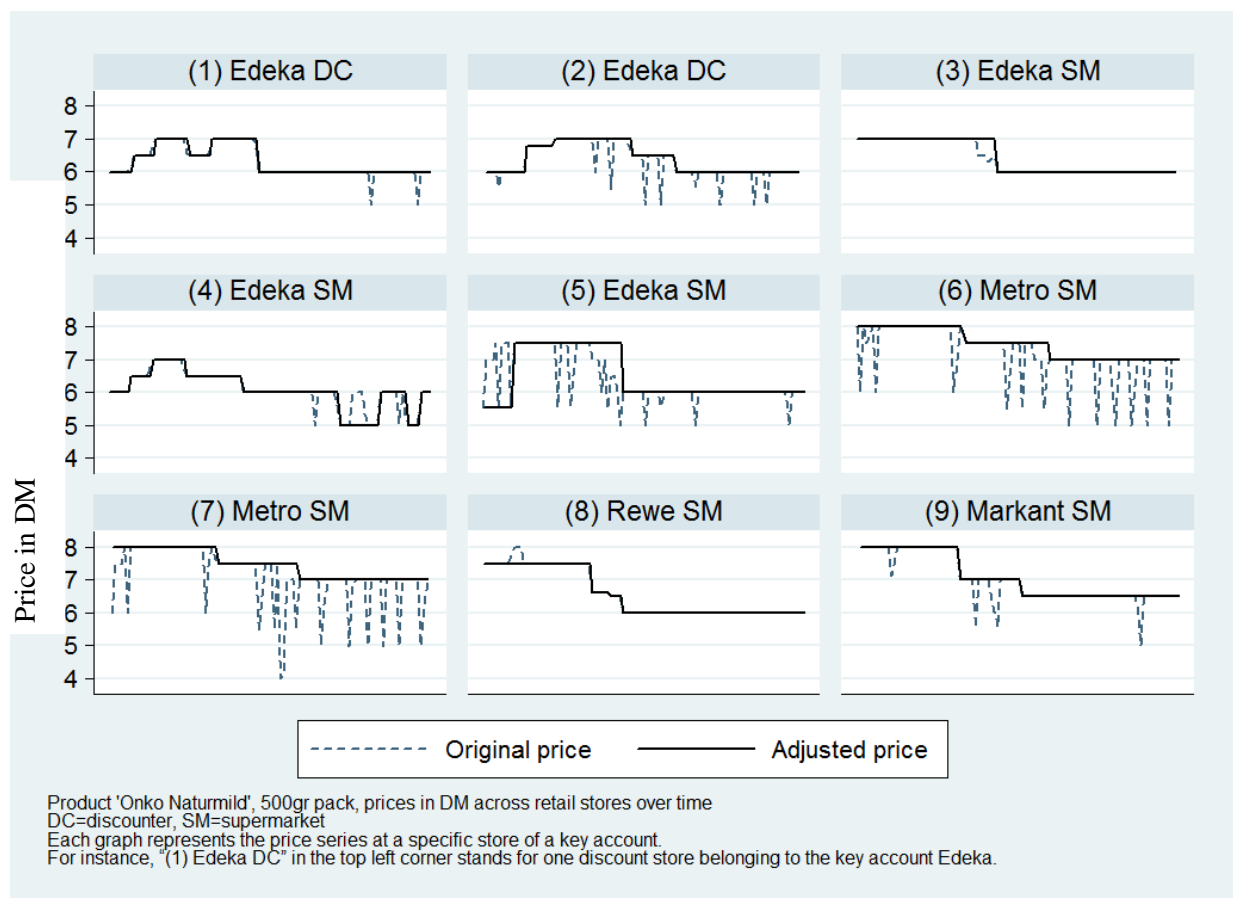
(1) Edeka DC
(2) Edeka DC
(3) Edeka SM

8
7
6
5
4

(4) Edeka SM
(5) Edeka SM
(6) Metro SM

8
7
6
5
4

Price in DM

(7) Metro SM
(8) Rewe SM
(9) Markant SM

8
7
6
5
4

Original price
Adjusted price

Product 'Onko Naturmild', 500gr pack, prices in DM across retail stores over time
DC=discounter, SM=supermarket
Each graph represents the price series at a specific store of a key account.
For instance, "(1) Edeka DC" in the top left corner stands for one discount store belonging to the key account Edeka.